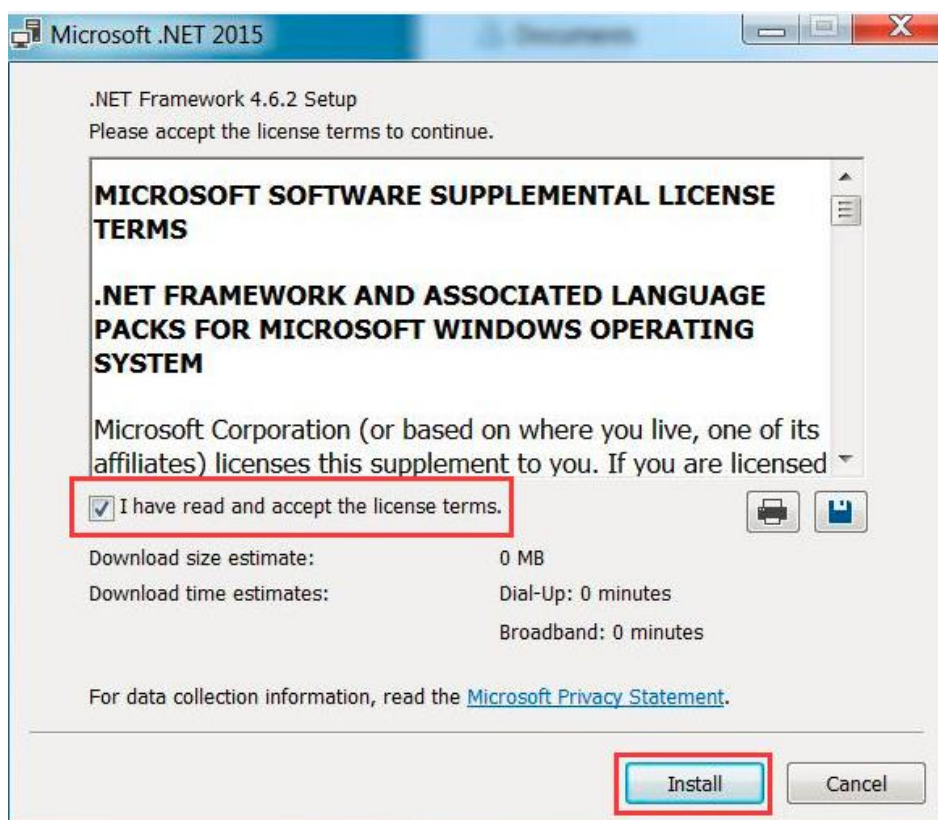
Microsoft .NET 2015

.NET Framework 4.6.2 Setup
Please accept the license terms to continue.

MICROSOFT SOFTWARE SUPPLEMENTAL LICENSE TERMS

.NET FRAMEWORK AND ASSOCIATED LANGUAGE PACKS FOR MICROSOFT WINDOWS OPERATING SYSTEM

Microsoft Corporation (or based on where you live, one of its affiliates) licenses this supplement to you. If you are licensed

I have read and accept the license terms.

Download size estimate: 0 MB
Download time estimates: Dial-Up: 0 minutes
Broadband: 0 minutes

For data collection information, read the Microsoft Privacy Statement.

Install Cancel